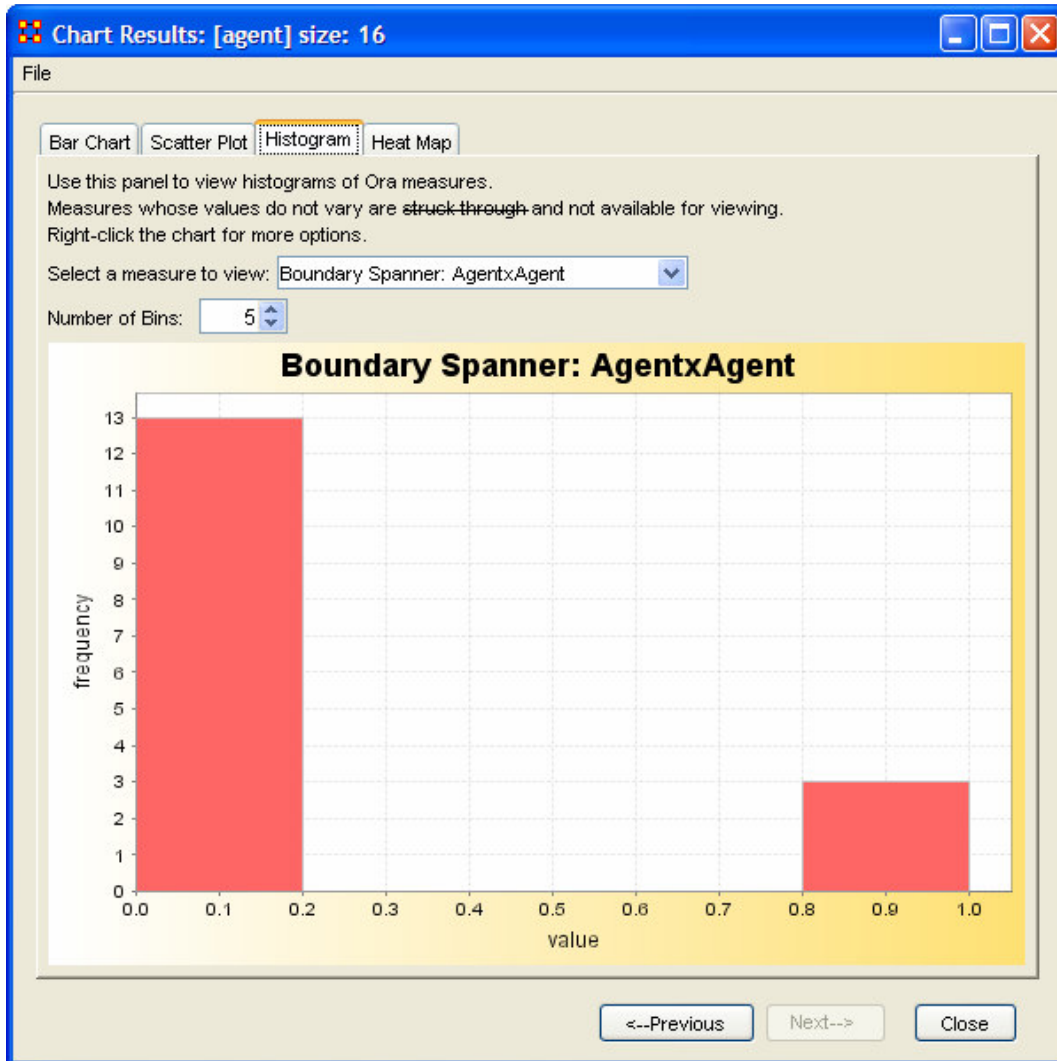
Chart Results: [agent] size: 16

File

Bar Chart | Scatter Plot | Histogram | Heat Map

Use this panel to view histograms of Ora measures.
Measures whose values do not vary are ~~struck through~~ and not available for viewing.
Right-click the chart for more options.

Select a measure to view: Boundary Spanner: AgentxAgent

Number of Bins: 5

Boundary Spanner: AgentxAgent

frequency

13
12
11
10
9
8
7
6
5
4
3
2
1
0

0.0 0.1 0.2 0.3 0.4 0.5 0.6 0.7 0.8 0.9 1.0

value

<--Previous | Next--> | Close